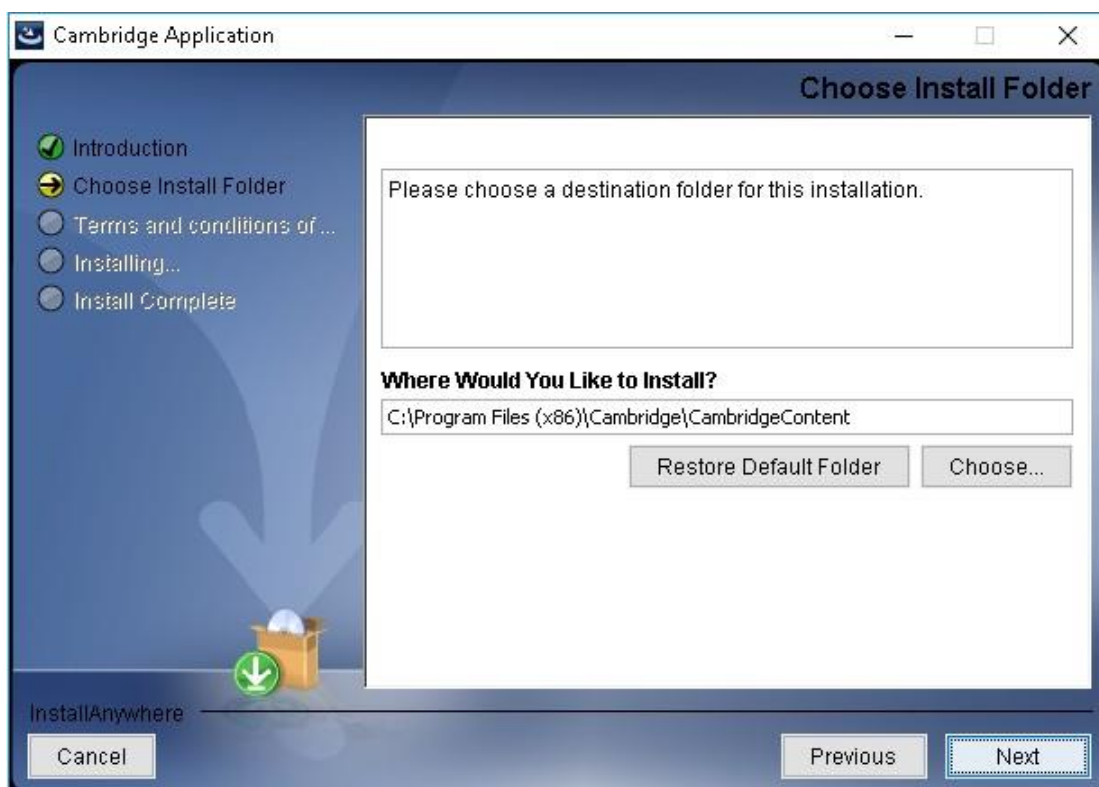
Cambridge Application

Choose Install Folder

Introduction
Choose Install Folder
Terms and conditions of ...
Installing...
Install Complete

Please choose a destination folder for this installation.

Where Would You Like to Install?

C:\Program Files (x86)\Cambridge\CambridgeContent

Restore Default Folder
Choose...

InstallAnywhere

Cancel
Previous
Next